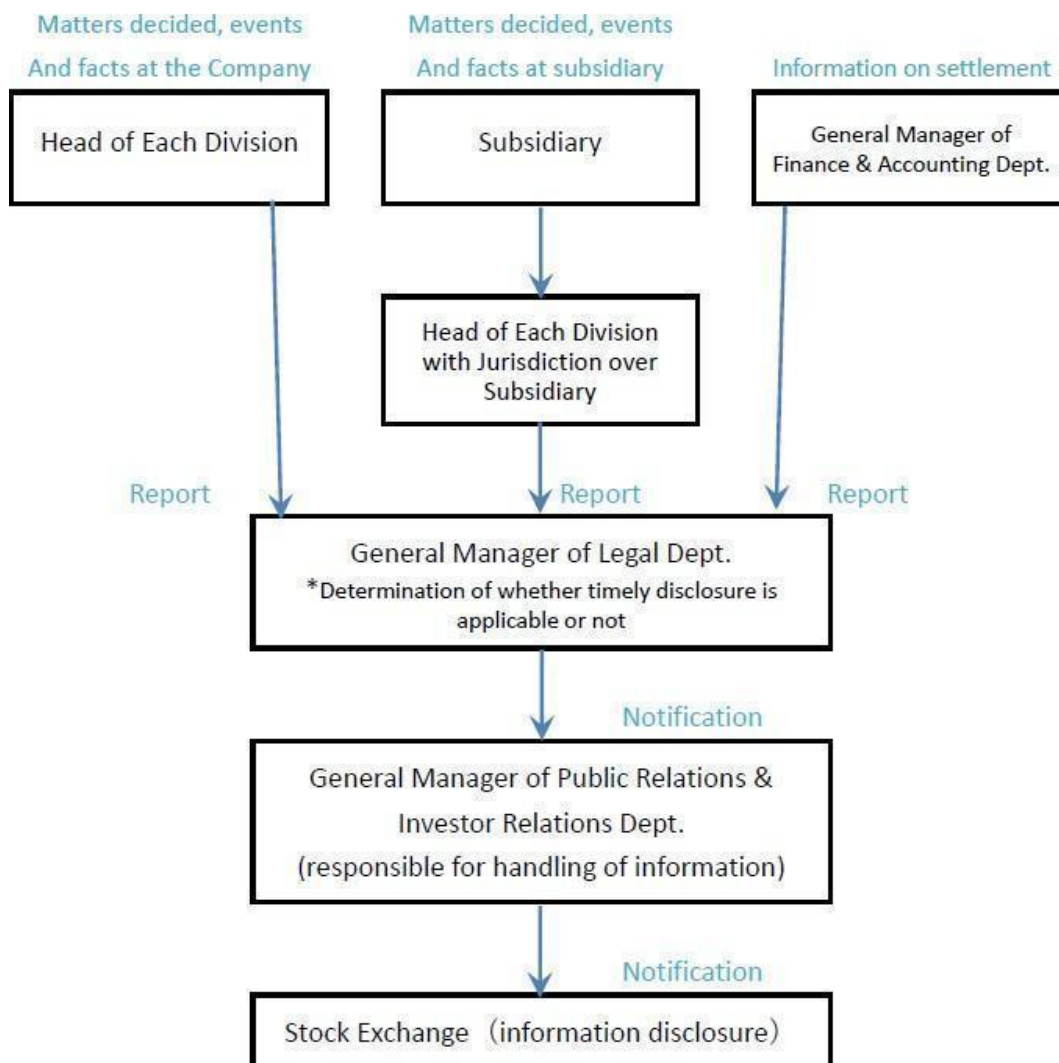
Matters decided, events
And facts at the Company

Matters decided, events
And facts at subsidiary

Information on settlement

Head of Each Division

Subsidiary

General Manager of
Finance & Accounting Dept.

Head of Each Division
with Jurisdiction over
Subsidiary

Report

Report

Report

General Manager of Legal Dept.
*Determination of whether timely disclosure is applicable or not

Notification

General Manager of Public Relations &
Investor Relations Dept.
(responsible for handling of information)

Notification

Stock Exchange（information disclosure）